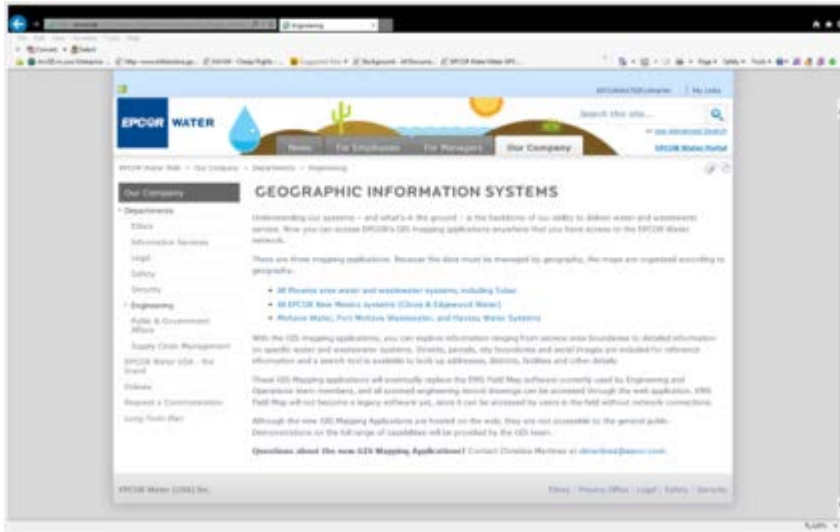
Engineering

EPCOR WATER

Search this site...

News | For Employees | For Managers | Our Company

EPCOR Water Portal

EPCOR Water Web > Our Company > Departments > Engineering

Our Company
Departments
Ethics
Information Services
Legal
Safety
Security
Engineering
Public & Government Affairs
Supply Chain Management
EPCOR Water USA - the brand
Policies
Request a Communication
Long-Term Plan

GEOGRAPHIC INFORMATION SYSTEMS

Understanding our systems – and what's in the ground – is the backbone of our ability to deliver water and wastewater service. Now you can access EPCOR's GIS mapping applications anywhere that you have access to the EPCOR Water network.

There are three mapping applications. Because the data must be managed by geography, the maps are organized according to geography:

All Phoenix area water and wastewater systems, including Tubac
All EPCOR New Mexico systems (Clovis & Edgewood Water)
Mohave Water, Fort Mohave Wastewater, and Havasu Water Systems

With the GIS mapping applications, you can explore information ranging from service area boundaries to detailed information on specific water and wastewater systems. Streets, parcels, city boundaries and aerial images are included for reference information and a search tool is available to look up addresses, districts, facilities and other details.

These GIS Mapping applications will eventually replace the EMS Field Map software currently used by Engineering and Operations team members, and all scanned engineering record drawings can be accessed through the web application. EMS Field Map will not become a legacy software yet, since it can be accessed by users in the field without network connections.

Although the new GIS Mapping Applications are hosted on the web, they are not accessible to the general public. Demonstrations on the full range of capabilities will be provided by the GIS team.

Questions about the new GIS Mapping Applications? Contact Christina Martinez at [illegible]

EPCOR Water (USA) Inc.

Ethics | Privacy Office | Legal | Safety | Security